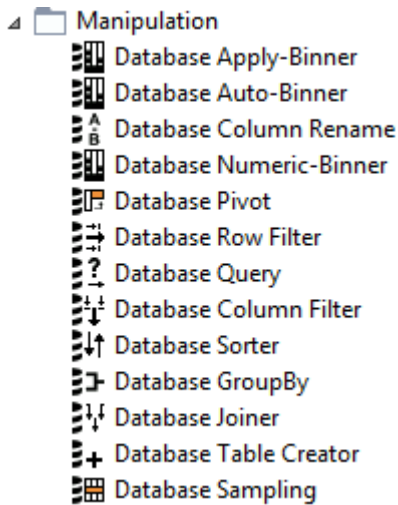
Manipulation
Database Apply-Binner
Database Auto-Binner
Database Column Rename
Database Numeric-Binner
Database Pivot
Database Row Filter
Database Query
Database Column Filter
Database Sorter
Database GroupBy
Database Joiner
Database Table Creator
Database Sampling